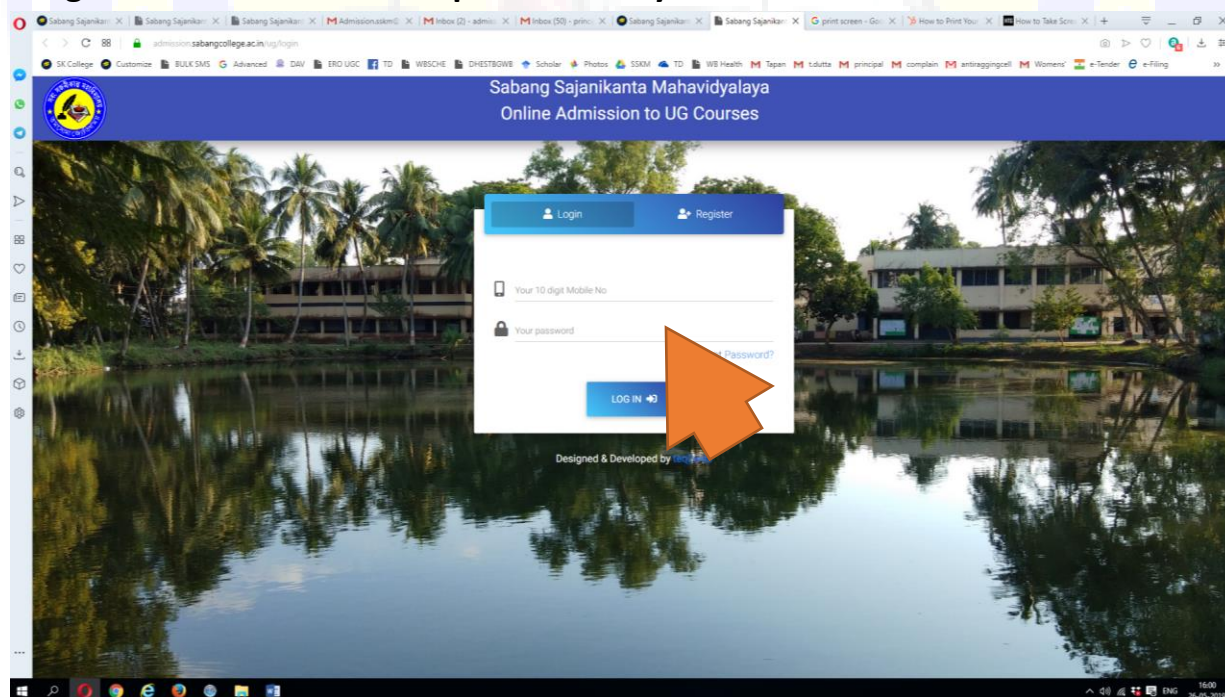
Sabang Sajanikan × | Sabang Sajanikan × | Sabang Sajanikan × | Admission.sskm × | Inbox (2) - admis × | Inbox (50) - princ × | Sabang Sajanikan × | Sabang Sajanikan × | print screen - Goo × | How to Print Your × | How to Take Scre × | +

admission.sabangcollege.ac.in/ug/login

SK College | Customize | BULK SMS | Advanced | DAV | ERO UGC | TD | WBSCHE | DHESTBGWB | Scholar | Photos | SSKM | TD | WB Health | Tapan | t.dutta | principal | complain | antiraggingcell | Womens' | e-Tender | e-Filing

Sabang Sajanikanta Mahavidyalaya
Online Admission to UG Courses

Login | Register

Your 10 digit Mobile No

Your password

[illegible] Password?

LOG IN

Designed & Developed by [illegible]

ENG 16:00